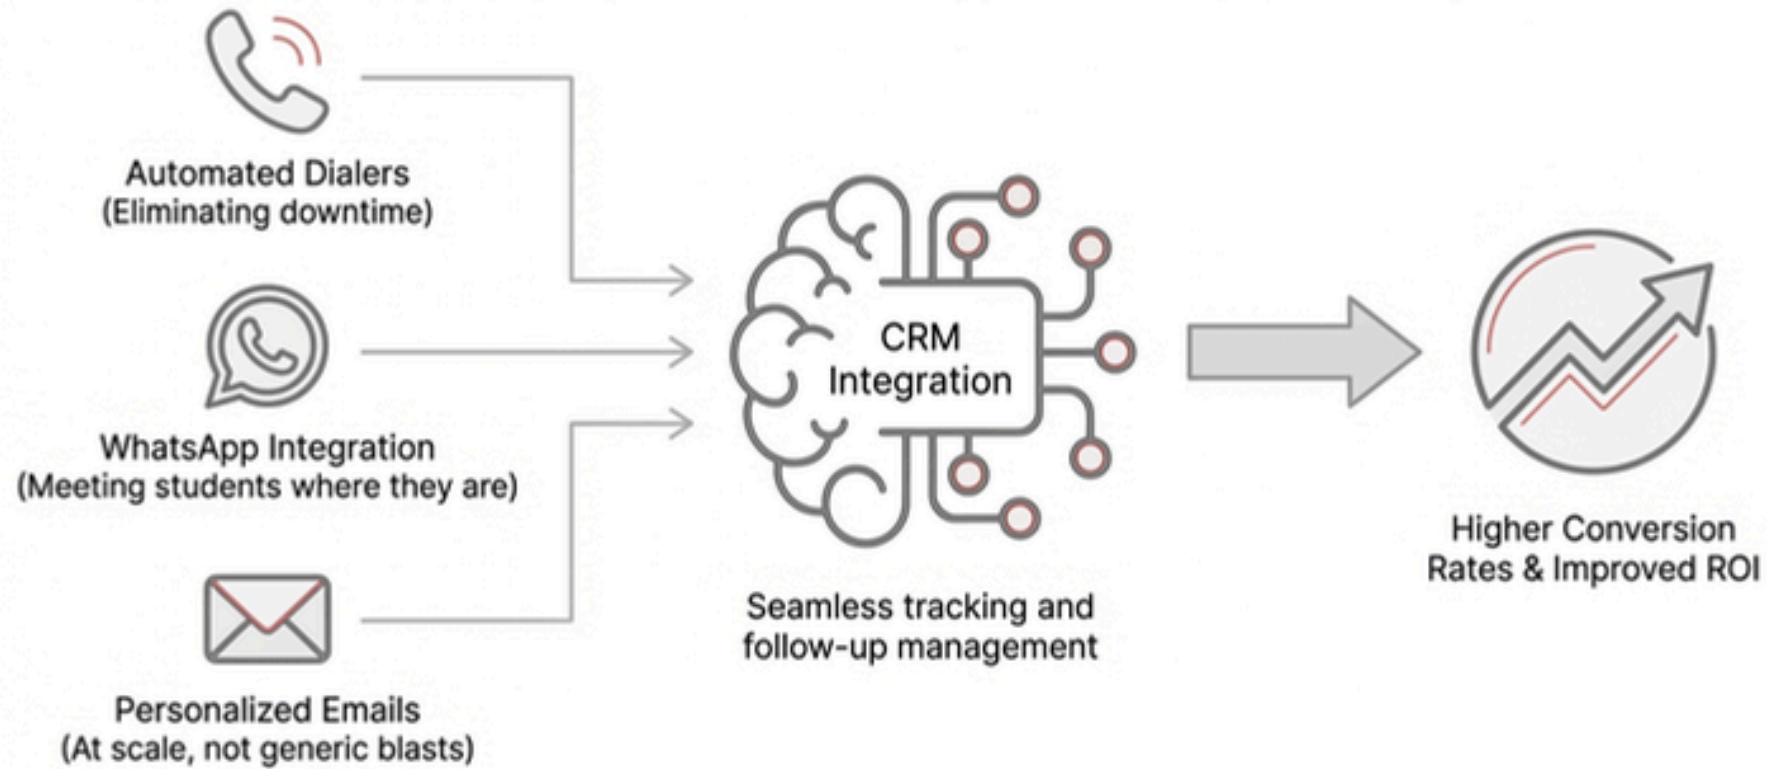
Automated Dialers
(Eliminating downtime)

WhatsApp Integration
(Meeting students where they are)

Personalized Emails
(At scale, not generic blasts)

CRM
Integration

Seamless tracking and
follow-up management

Higher Conversion
Rates & Improved ROI